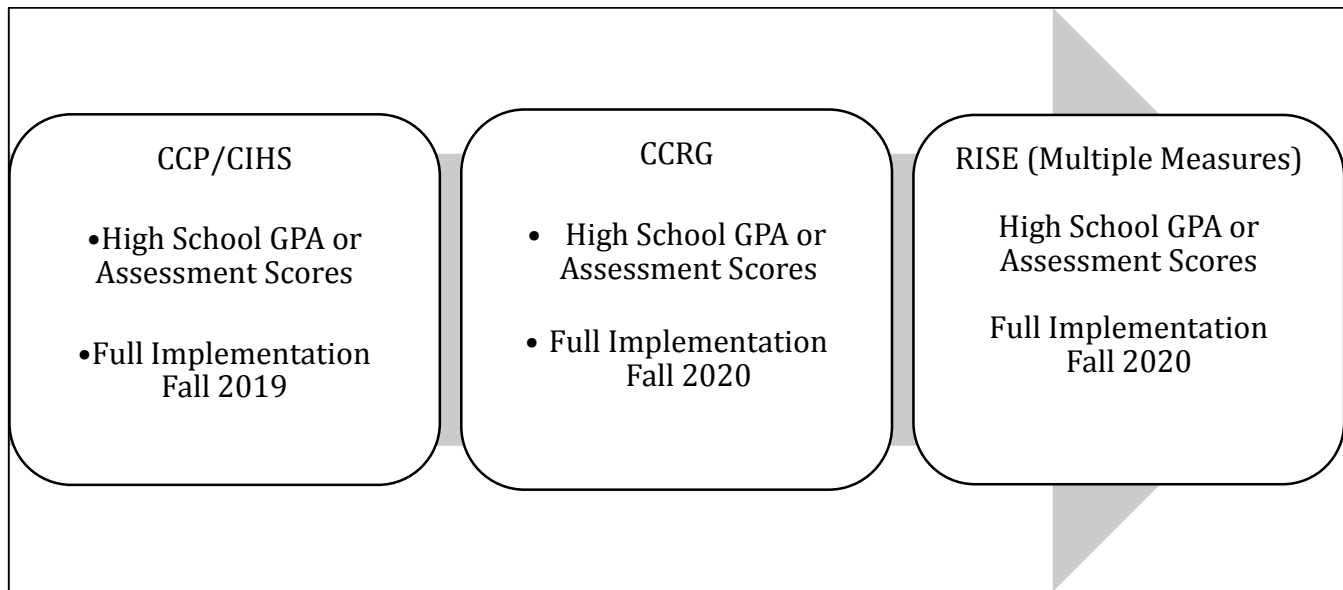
CCP/CIHS

•High School GPA or Assessment Scores

•Full Implementation Fall 2019

CCRG

• High School GPA or Assessment Scores

• Full Implementation Fall 2020

RISE (Multiple Measures)

High School GPA or Assessment Scores

Full Implementation Fall 2020